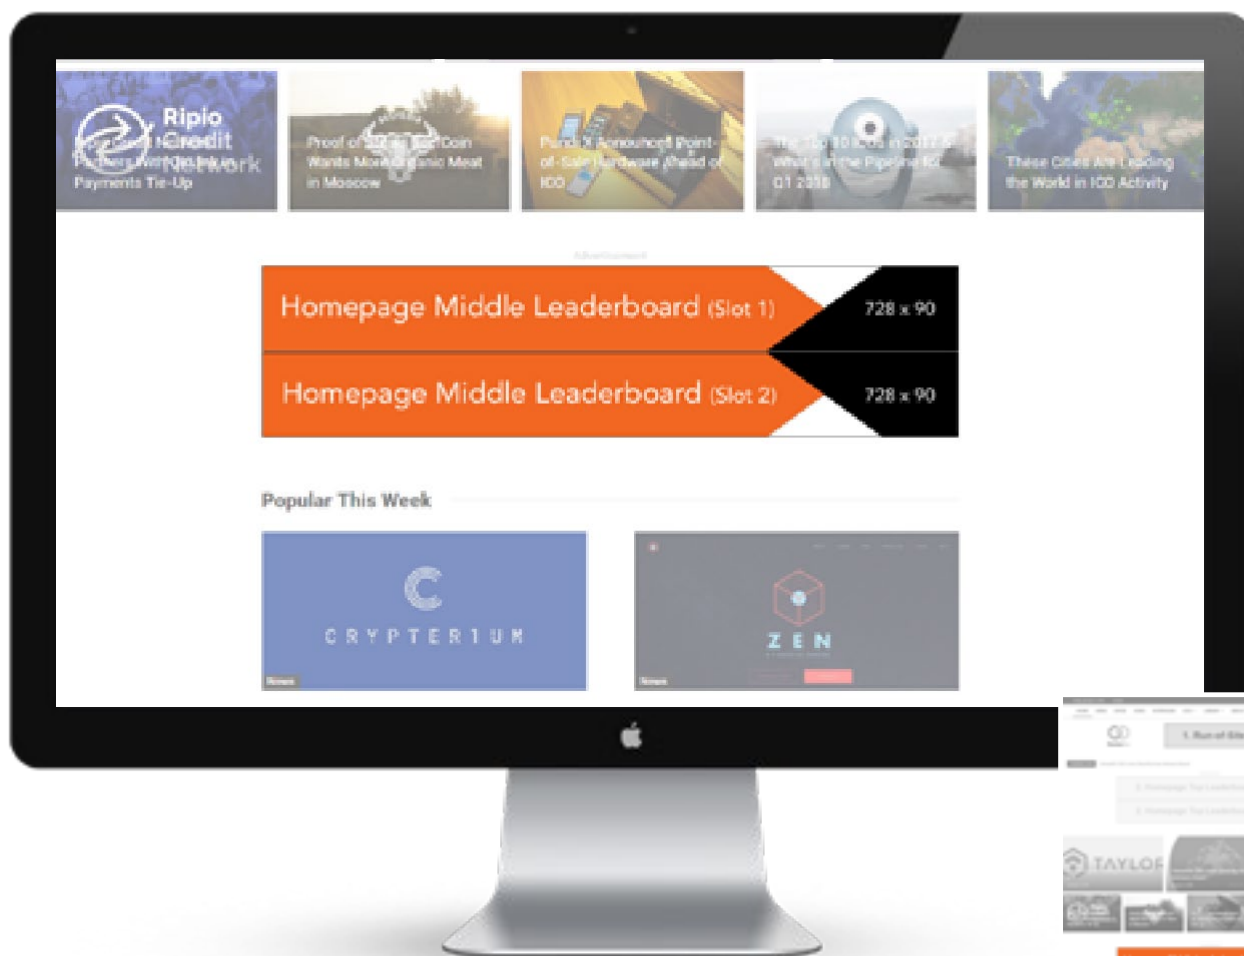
Ripio Credit Network

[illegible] Payments Tie-Up

Proof of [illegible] Coin Wants More Organic Meat in Moscow

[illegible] Announces Point-of-Sale Hardware Ahead of ICO

The Top 10 ICOs in 2018 & What's in the Pipeline for Q1 2018

These Cities Are Leading the World in ICO Activity

Advertisement

Homepage Middle Leaderboard (Slot 1) 728 x 90

Homepage Middle Leaderboard (Slot 2) 728 x 90

Popular This Week

CRYPTERIUM

News

ZEN

News

1. Run of Site

TAYLOR